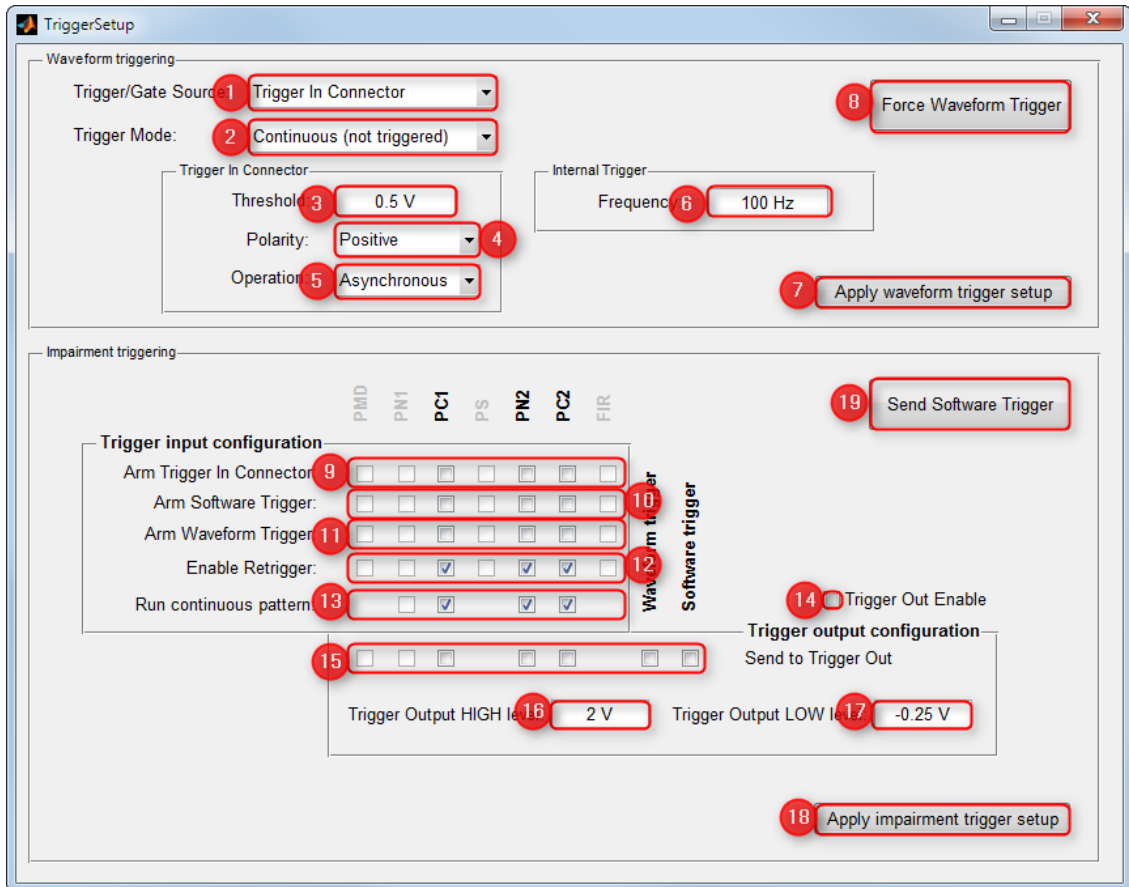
TriggerSetup

Waveform triggering

Trigger/Gate Source 1 Trigger In Connector

Trigger Mode: 2 Continuous (not triggered)

8 Force Waveform Trigger

Trigger In Connector

Threshold 3 0.5 V

Polarity: Positive 4

Operation 5 Asynchronous

Internal Trigger

Frequency 6 100 Hz

7 Apply waveform trigger setup

Impairment triggering

PMD PN1 PC1 PS PN2 PC2 FIR

19 Send Software Trigger

Trigger input configuration

Arm Trigger In Connector 9

Arm Software Trigger: 10

Arm Waveform Trigger 11

Enable Retrigger: 12

Run continuous pattern 13

Waveform trigger

Software trigger

14 Trigger Out Enable

Trigger output configuration

15

Send to Trigger Out

Trigger Output HIGH level 16 2 V

Trigger Output LOW level 17 -0.25 V

18 Apply impairment trigger setup